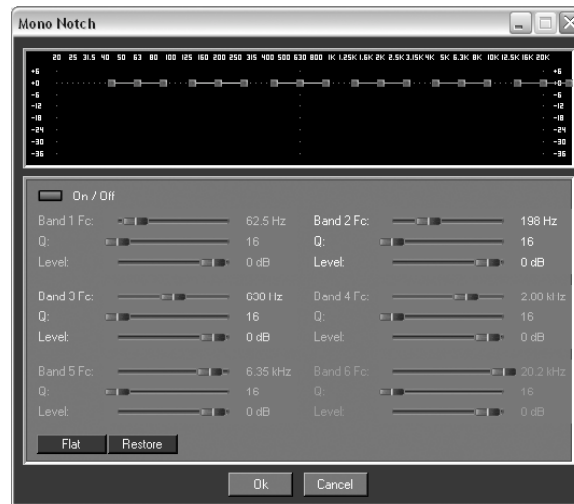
Mono Notch

20 25 31.5 40 50 63 80 100 125 160 200 250 315 400 500 630 800 1K 1.25K 1.6K 2K 2.5K 3.15K 4K 5K 6.3K 8K 10K 12.5K 16K 20K

+6
+0
-6
-12
-18
-24
-30
-36

+6
+0
-6
-12
-18
-24
-30
-36

On / Off

Band 1 Fc: 62.5 Hz
Q: 16
Level: 0 dB

Band 2 Fc: 198 Hz
Q: 16
Level: 0 dB

Band 3 Fc: 630 Hz
Q: 16
Level: 0 dB

Band 4 Fc: 2.00 kHz
Q: 16
Level: 0 dB

Band 5 Fc: 6.35 kHz
Q: 16
Level: 0 dB

Band 6 Fc: 20.2 kHz
Q: 16
Level: 0 dB

Flat Restore

Ok Cancel